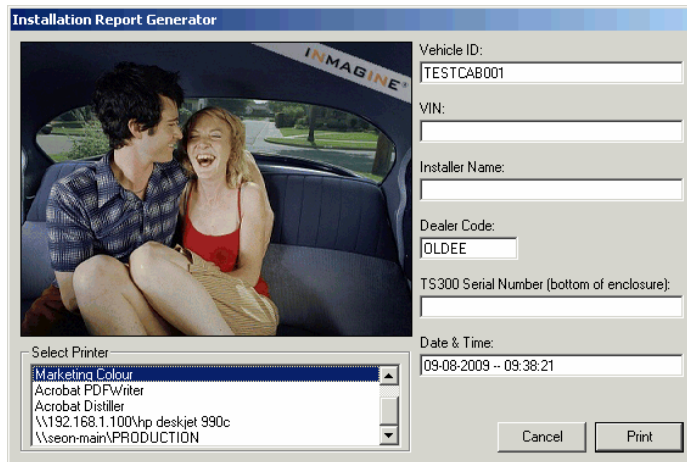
Installation Report Generator

INMAGINE

Vehicle ID:
TESTCAB001

VIN:

Installer Name:

Dealer Code:
OLDEE

TS300 Serial Number (bottom of enclosure):

Date & Time:
09-08-2009 -- 09:38:21

Select Printer
Marketing Colour
Acrobat PDFWriter
Acrobat Distiller
\\192.168.1.100\hp deskjet 990c
\\seon-main\PRODUCTION

Cancel
Print